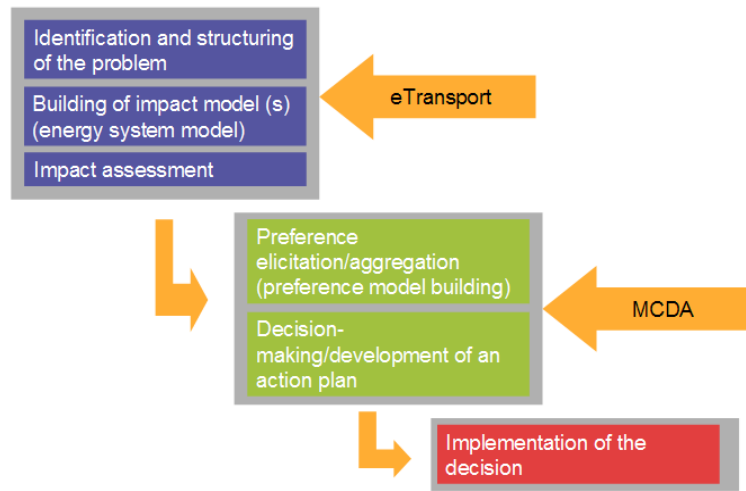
Identification and structuring of the problem

Building of impact model (s) (energy system model)

Impact assessment

eTransport

Preference elicitation/aggregation (preference model building)

Decision-making/development of an action plan

MCDA

Implementation of the decision